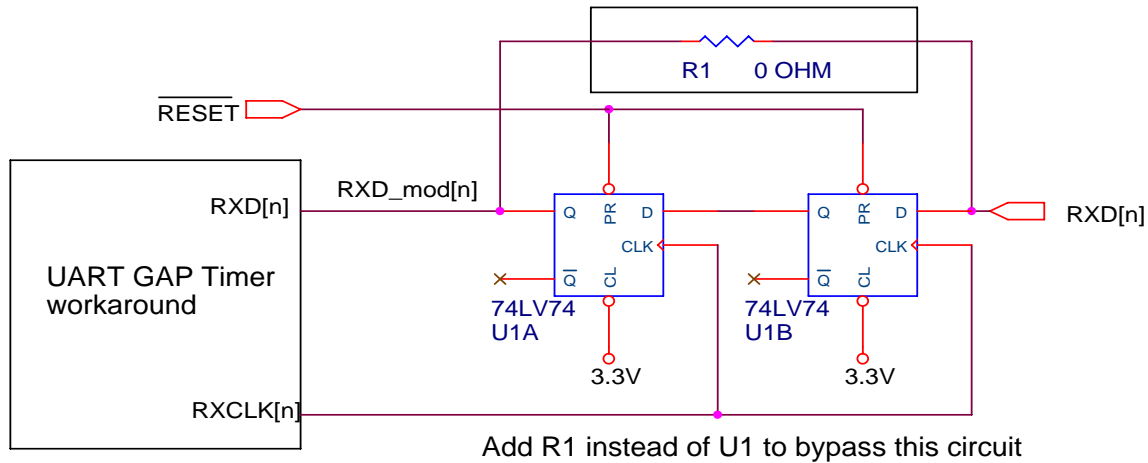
R1 0 OHM

$\overline{RESET}$

RXD_mod[n]

RXD[n]

Q PR D

CLK

$\overline{Q}$ CL

Q PR D

CLK

$\overline{Q}$ CL

RXD[n]

UART GAP Timer workaround

74LV74
U1A

74LV74
U1B

3.3V

3.3V

RXCLK[n]

Add R1 instead of U1 to bypass this circuit